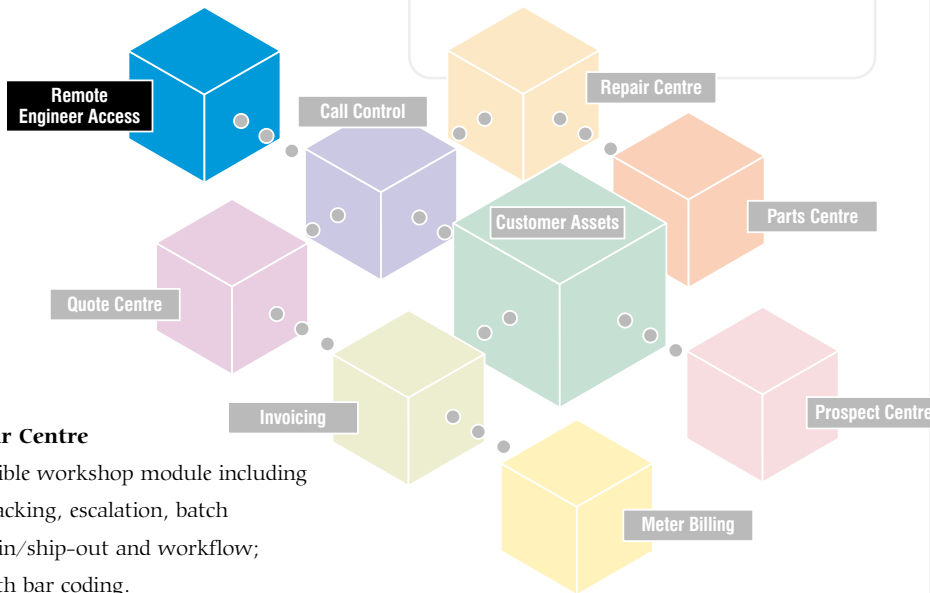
Remote Engineer Access

Call Control

Repair Centre

Parts Centre

Customer Assets

Quote Centre

Invoicing

Prospect Centre

Meter Billing

r Centre

ible workshop module including

acking, escalation, batch

in/ship-out and workflow;

th bar coding.